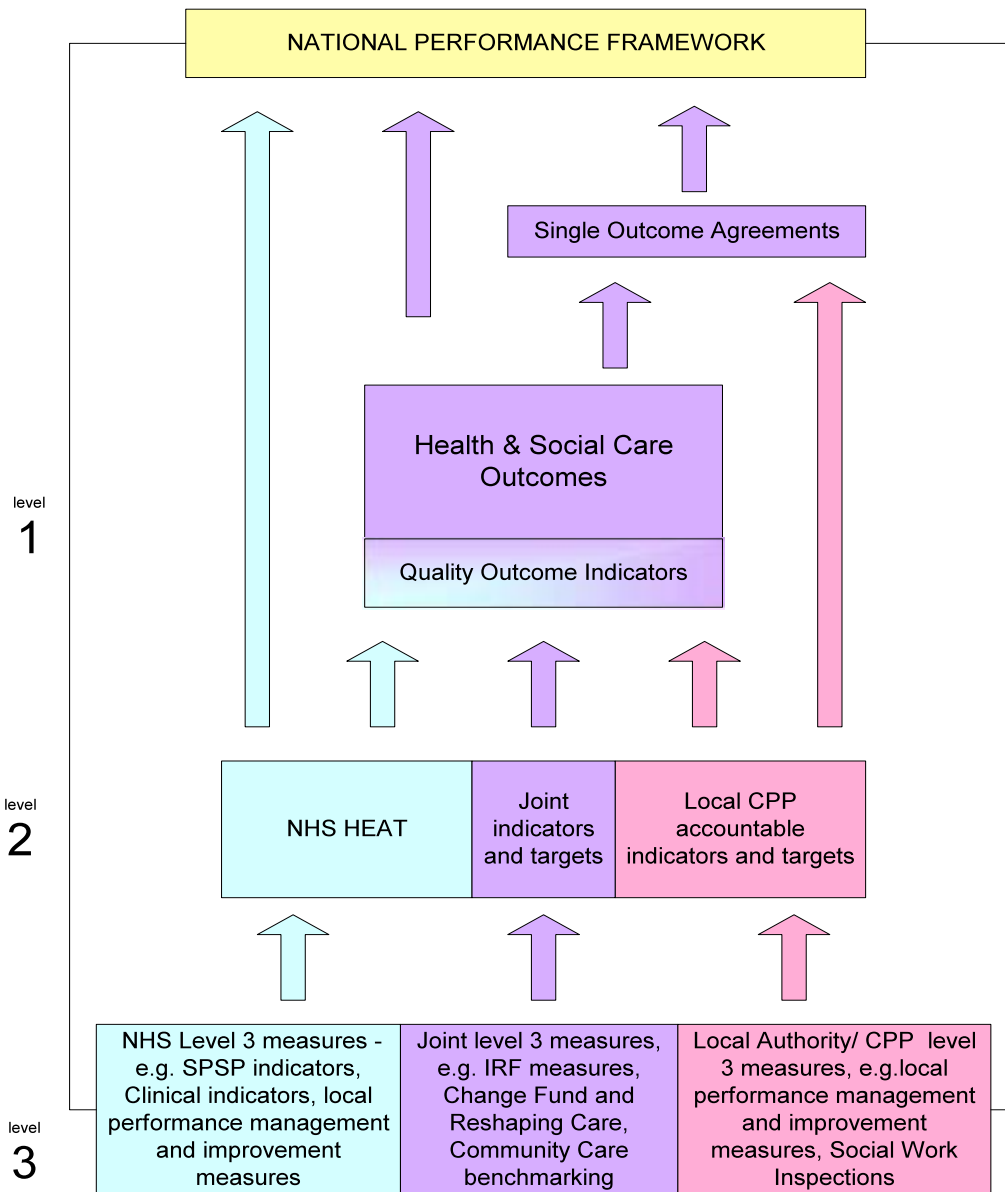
NATIONAL PERFORMANCE FRAMEWORK

Single Outcome Agreements

Health & Social Care Outcomes

Quality Outcome Indicators

level
1

level
2

NHS HEAT

Joint indicators and targets

Local CPP accountable indicators and targets

level
3

NHS Level 3 measures - e.g. SPSP indicators, Clinical indicators, local performance management and improvement measures

Joint level 3 measures, e.g. IRF measures, Change Fund and Reshaping Care, Community Care benchmarking

Local Authority/ CPP level 3 measures, e.g.local performance management and improvement measures, Social Work Inspections